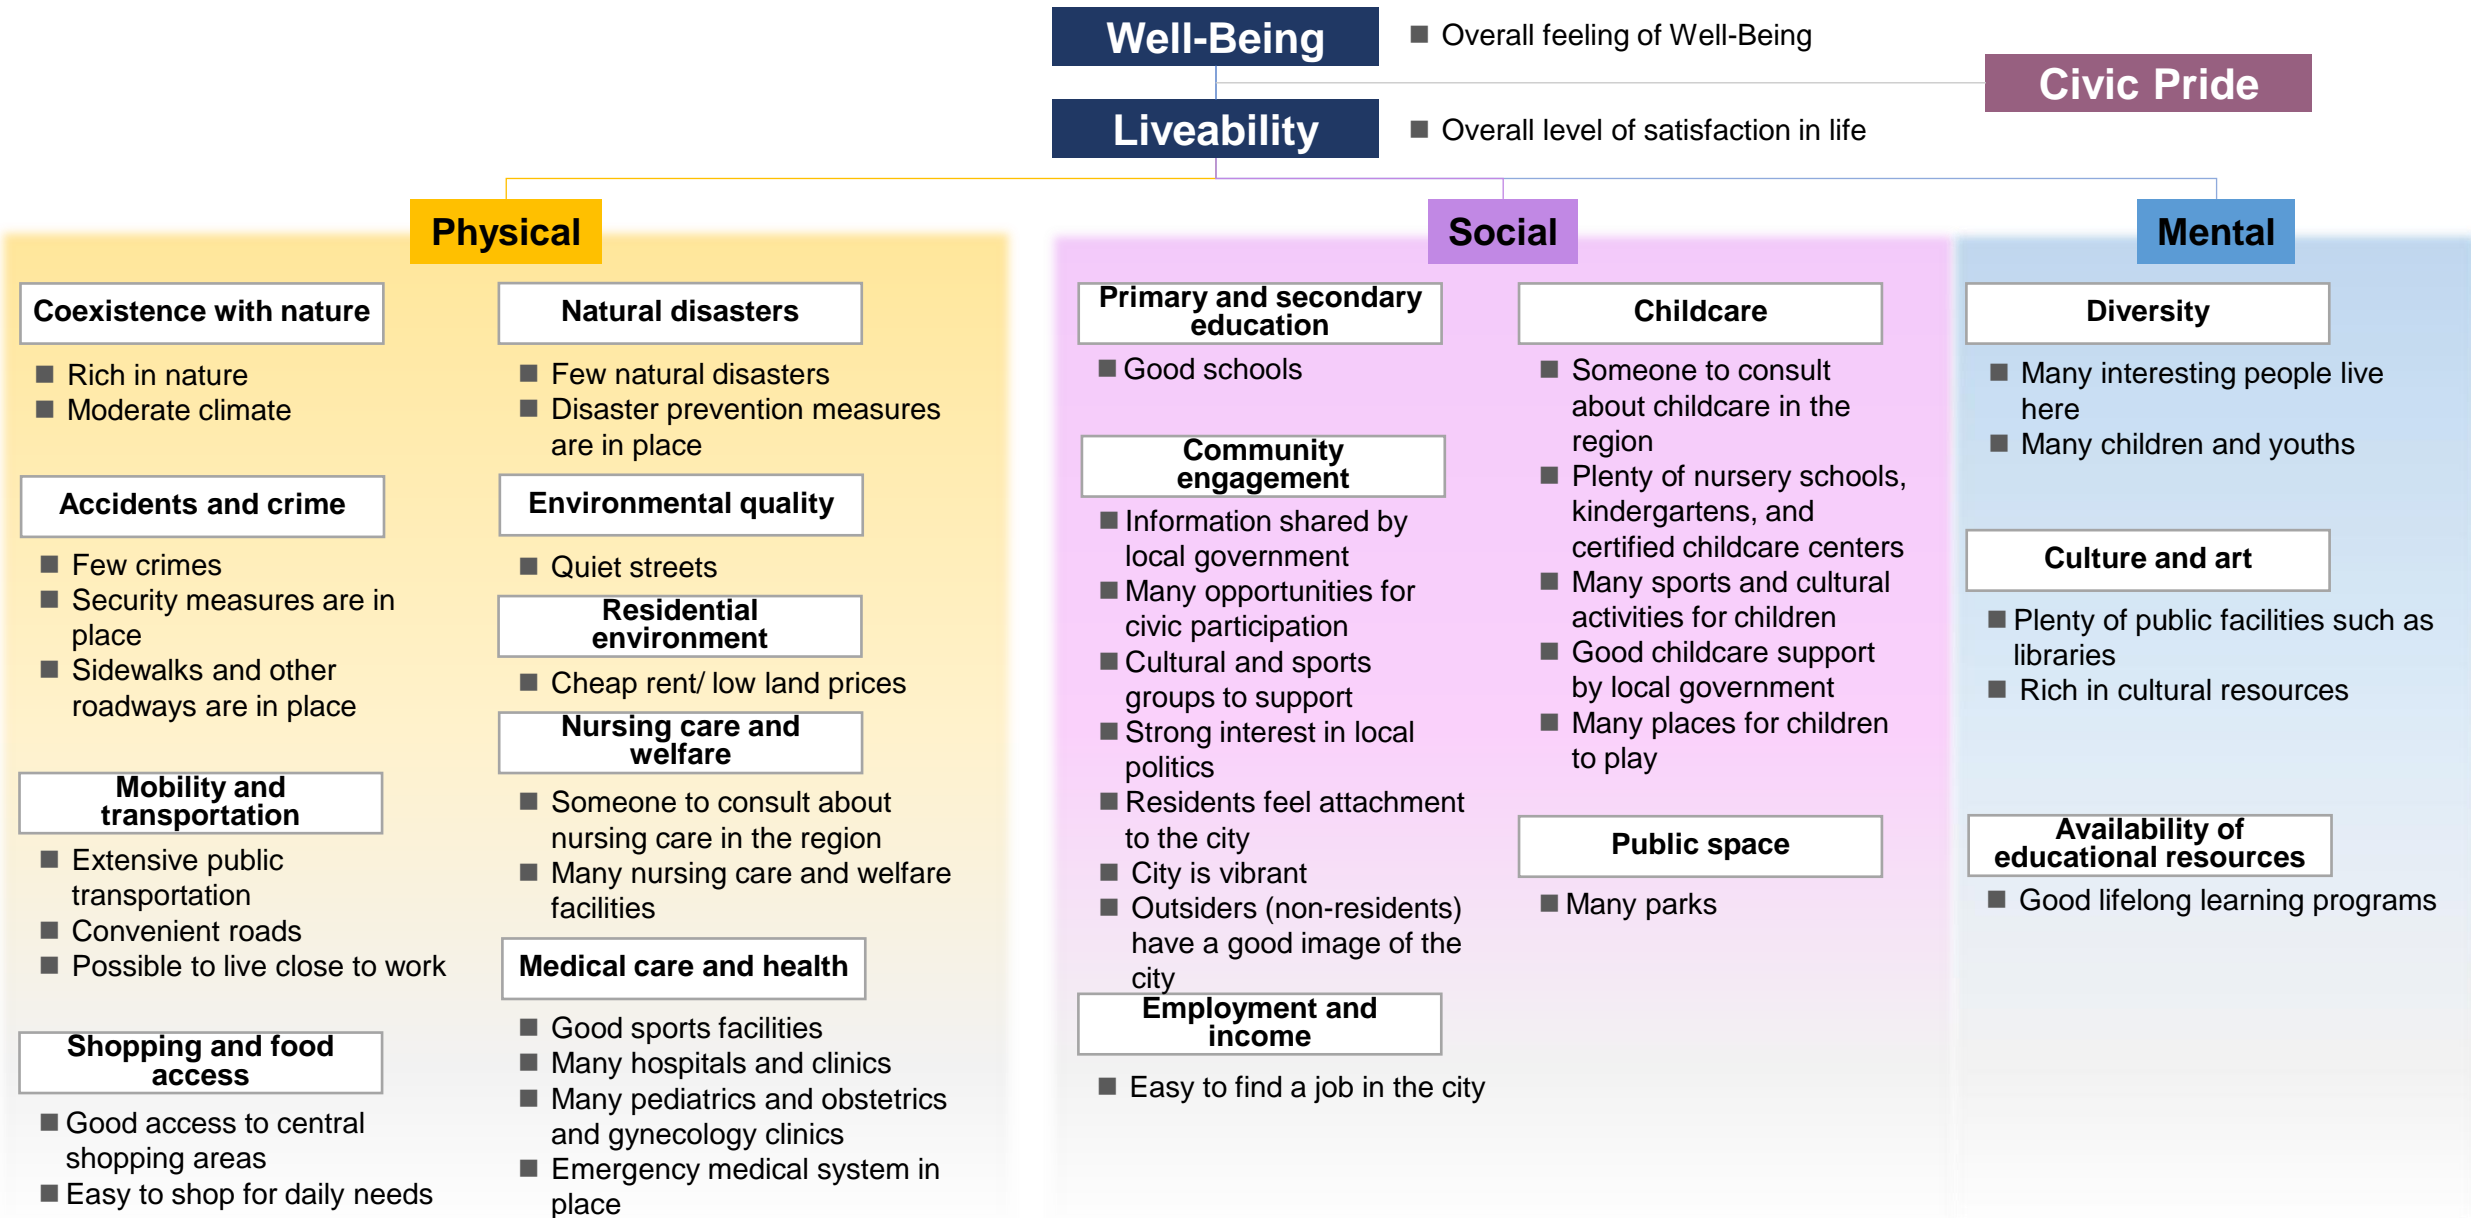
Well-Being

■ Overall feeling of Well-Being

Civic Pride

Liveability

■ Overall level of satisfaction in life

Physical

Coexistence with nature

■ Rich in nature
■ Moderate climate

Accidents and crime

■ Few crimes
■ Security measures are in place
■ Sidewalks and other roadways are in place

Mobility and transportation

■ Extensive public transportation
■ Convenient roads
■ Possible to live close to work

Shopping and food access

■ Good access to central shopping areas
■ Easy to shop for daily needs

Natural disasters

■ Few natural disasters
■ Disaster prevention measures are in place

Environmental quality

■ Quiet streets

Residential environment

■ Cheap rent/ low land prices

Nursing care and welfare

■ Someone to consult about nursing care in the region
■ Many nursing care and welfare facilities

Medical care and health

■ Good sports facilities
■ Many hospitals and clinics
■ Many pediatrics and obstetrics and gynecology clinics
■ Emergency medical system in place

Social

Primary and secondary education

■ Good schools

Community engagement

■ Information shared by local government
■ Many opportunities for civic participation
■ Cultural and sports groups to support
■ Strong interest in local politics
■ Residents feel attachment to the city
■ City is vibrant
■ Outsiders (non-residents) have a good image of the city

Employment and income

■ Easy to find a job in the city

Childcare

■ Someone to consult about childcare in the region
■ Plenty of nursery schools, kindergartens, and certified childcare centers
■ Many sports and cultural activities for children
■ Good childcare support by local government
■ Many places for children to play

Public space

■ Many parks

Mental

Diversity

■ Many interesting people live here
■ Many children and youths

Culture and art

■ Plenty of public facilities such as libraries
■ Rich in cultural resources

Availability of educational resources

■ Good lifelong learning programs